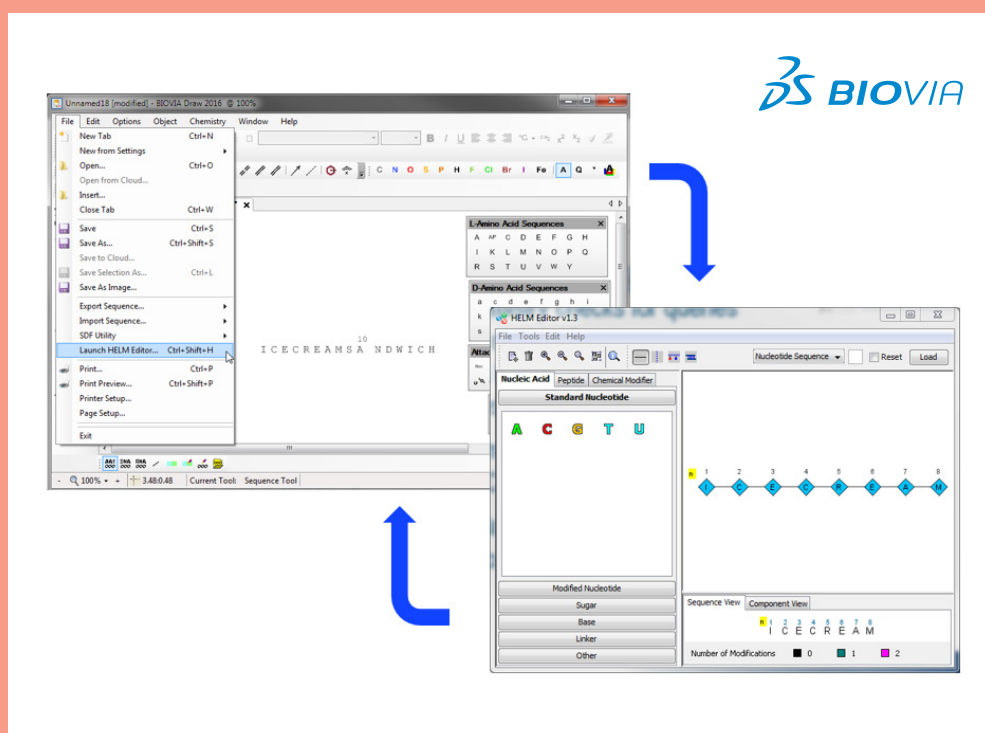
BIOVIA

Unnamed18 [modified] - BIOVIA Draw 2016 @ 100%

File Edit Options Object Chemistry Window Help

New Tab Ctrl+N
New from Settings
Open... Ctrl+O
Open from Cloud...
Insert...
Close Tab Ctrl+W
Save Ctrl+S
Save As... Ctrl+Shift+S
Save to Cloud...
Save Selection As... Ctrl+L
Save As Image...
Export Sequence...
Import Sequence...
SDF Utility
Launch HELM Editor... Ctrl+Shift+H
Print... Ctrl+P
Print Preview... Ctrl+Shift+P
Printer Setup...
Page Setup...
Exit

C N O S P H F Cl Br I Fe A Q

L-Amino Acid Sequences
A AP C D E F G H
I K L M N O P Q
R S T U V W Y

D-Amino Acid Sequences
a c d e f g h i
k
s

10
ICECREAMSA NDWICH

100% 3.48:0.48 Current Tool: Sequence Tool

HELM Editor v1.3
File Tools Edit Help
Nucleotide Sequence Reset Load
Nucleic Acid Peptide Chemical Modifier
Standard Nucleotide
A C G T U
Modified Nucleotide
Sugar
Base
Linker
Other

n 1 2 3 4 5 6 7 8
I C E C R E A M

Sequence View Component View
n 1 2 3 4 5 6 7 8
I C E C R E A M
Number of Modifications 0 1 2